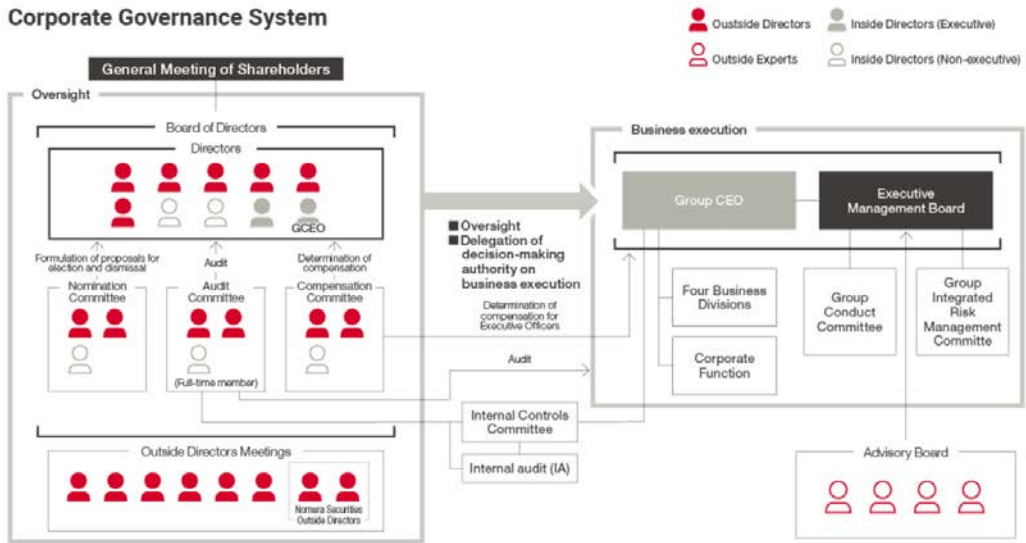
Corporate Governance System

Outside Directors
Inside Directors (Executive)
Outside Experts
Inside Directors (Non-executive)

General Meeting of Shareholders

Oversight

Board of Directors

Directors

GCEO

Formulation of proposals for election and dismissal

Audit

Determination of compensation

Nomination Committee

Audit Committee

(Full-time member)

Compensation Committee

■ Oversight
■ Delegation of decision-making authority on business execution

Determination of compensation for Executive Officers

Audit

Business execution

Group CEO

Executive Management Board

Four Business Divisions

Corporate Function

Group Conduct Committee

Group Integrated Risk Management Committe

Internal Controls Committee

Internal audit (IA)

Outside Directors Meetings

Nomura Securities Outside Directors

Advisory Board